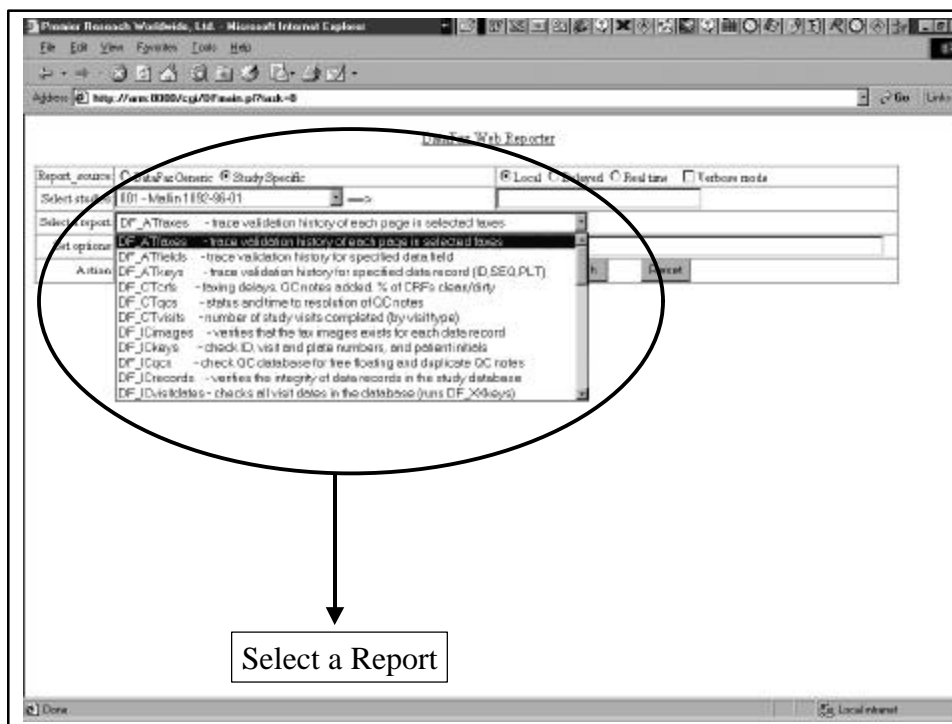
Premier Research Worldwide, Ltd. - Microsoft Internet Explorer

File Edit View Favorites Tools Help

Address http://wm:8000/cgi/DFmain.pl?task=0

Go Links

DataFax Web Reporter

Report_source: DataFax Generic Study Specific

Local Delayed Real time Verbose mode

Select studies: 101 - Mallin 1192-96-01 —>

Select report: DF_ATfaxes - trace validation history of each page is selected faxes

Set options:

Action: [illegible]h Reset

DF_ATfaxes - trace validation history of each page is selected faxes
DF_ATfields - trace validation history for specified data field
DF_ATkeys - trace validation history for specified data record (ID,SEQ,PLT)
DF_CTcrfs - faxing delays, QC notes added, % of CRFs clean/dirty
DF_CTqcs - status and time to resolution of QC notes
DF_CTvisits - number of study visits completed (by visit type)
DF_ICimages - verifies that the fax images exists for each data record
DF_ICkeys - check ID, visit and plate numbers, and patient initials
DF_ICqcs - check QC database for free floating and duplicate QC notes
DF_ICrecords - verifies the integrity of data records in the study database
DF_ICvisitdates - checks all visit dates in the database (runs DF_XXkeys)

Select a Report

Done

Local intranet